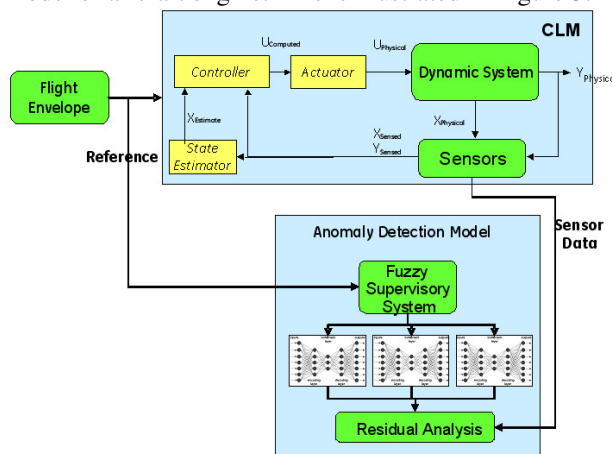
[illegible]

CLM

Flight Envelope

Controller

Actuator

Dynamic System

$U_{Computed}$

$U_{Physical}$

$Y_{Physical}$

$X_{Estimate}$

$X_{Physical}$

$X_{Sensed}$

$Y_{Sensed}$

Reference

State Estimator

Sensors

Sensor Data

Anomaly Detection Model

Fuzzy Supervisory System

Residual Analysis